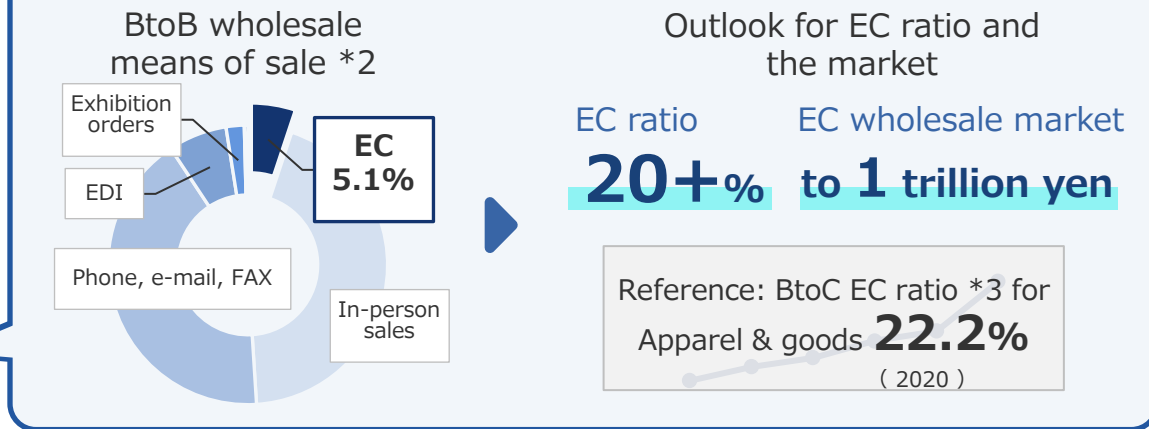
BtoB wholesale means of sale *2

Exhibition orders

EC 5.1%

EDI

Phone, e-mail, FAX

In-person sales

Outlook for EC ratio and the market

EC ratio

20+%

EC wholesale market

to 1 trillion yen

Reference: BtoC EC ratio *3 for Apparel & goods 22.2%

( 2020 )